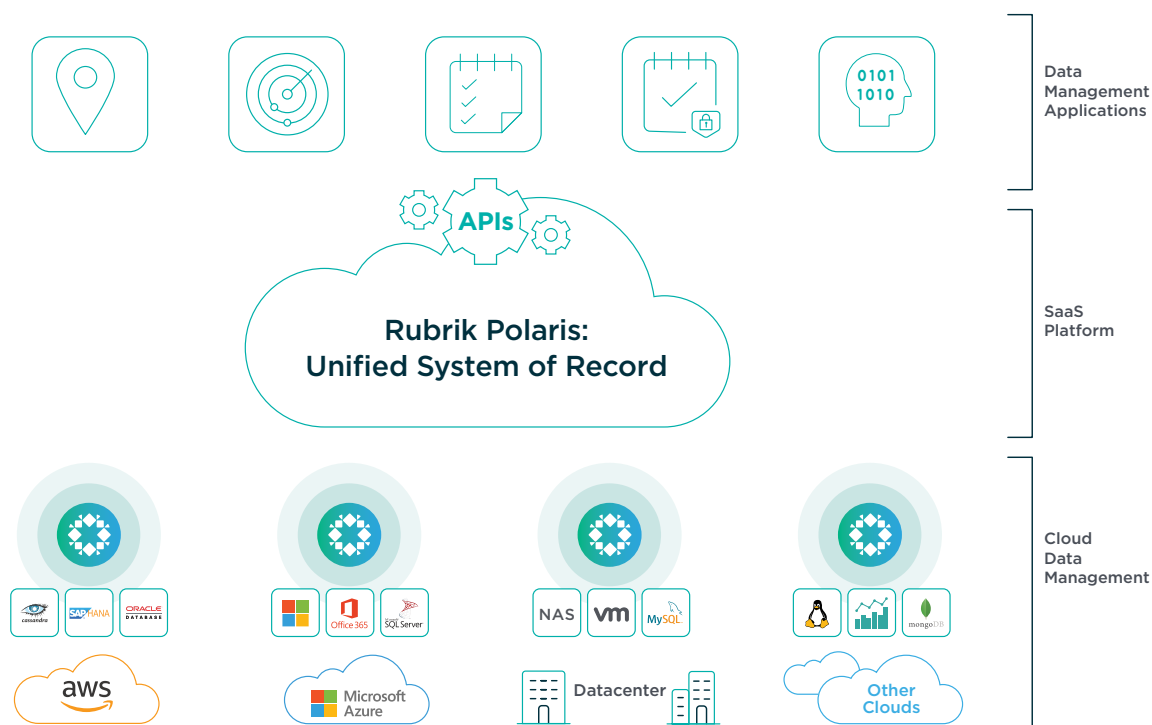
0101
1010

Data Management Applications

APIs

Rubrik Polaris: Unified System of Record

SaaS Platform

cassandra
SAP HANA
ORACLE DATABASE

Office 365
SQL Server

NAS
vm
MySQL

mongoDB

Cloud Data Management

aws

Microsoft Azure

Datacenter

Other Clouds